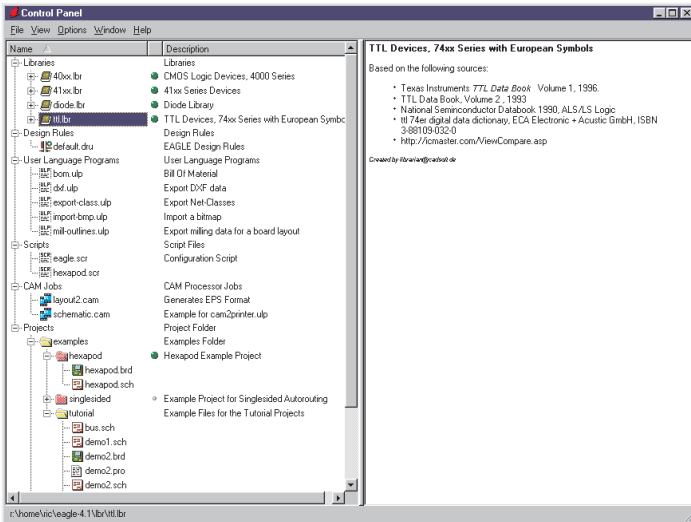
Control Panel

File View Options Window Help

| Name | Description |
|---|---|
| Libraries | Libraries |
| 40xx.lbr | CMOS Logic Devices, 4000 Series |
| 41xx.lbr | 41xx Series Devices |
| diode.lbr | Diode Library |
| ttl.lbr | TTL Devices, 74xx Series with European Symbo |
| Design Rules | Design Rules |
| default.dru | EAGLE Design Rules |
| User Language Programs | User Language Programs |
| bom.ulp | Bill Of Material |
| dxf.ulp | Export DXF data |
| export-class.ulp | Export Net-Classes |
| import-bmp.ulp | Import a bitmap |
| mill-outlines.ulp | Export milling data for a board layout |
| Scripts | Script Files |
| eagle.scr | Configuration Script |
| hexapod.scr | |
| CAM Jobs | CAM Processor Jobs |
| layout2.cam | Generates EPS Format |
| schematic.cam | Example for cam2printer.ulp |
| Projects | Project Folder |
| examples | Examples Folder |
| hexapod | Hexapod Example Project |
| hexapod.brd | |
| hexapod.sch | |
| singlesided | Example Project for Singlesided Autorouting |
| tutorial | Example Files for the Tutorial Projects |
| bus.sch | |
| demo1.sch | |
| demo2.brd | |
| demo2.pro | |
| demo2.sch | |

TTL Devices, 74xx Series with European Symbols

Based on the following sources:

* Texas Instruments TTL Data Book Volume 1, 1996.
* TTL Data Book, Volume 2 , 1993
* National Seminconductor Databook 1990, ALS/LS Logic
* ttl 74er digital data dictionary, ECA Electronic + Acustic GmbH, ISBN 3-88109-032-0
* http://icmaster.com/ViewCompare.asp

Created by librarian@cadsoft.de

r:\home\ric\eagle-4.1\lbr\ttl.lbr